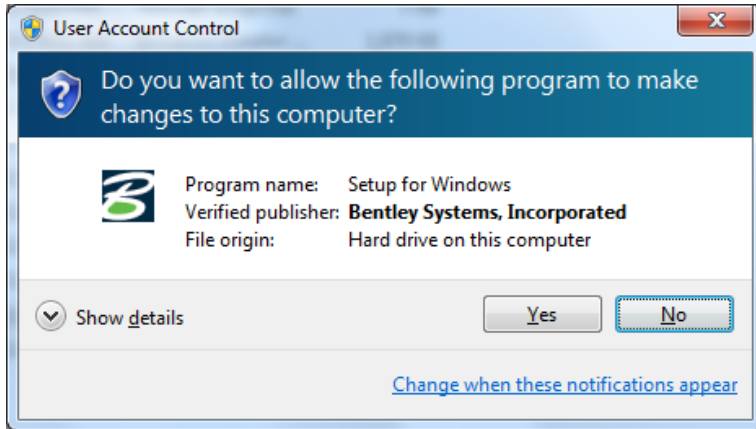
User Account Control

Do you want to allow the following program to make changes to this computer?

Program name: Setup for Windows
Verified publisher: Bentley Systems, Incorporated
File origin: Hard drive on this computer

Show details

Yes

No

Change when these notifications appear